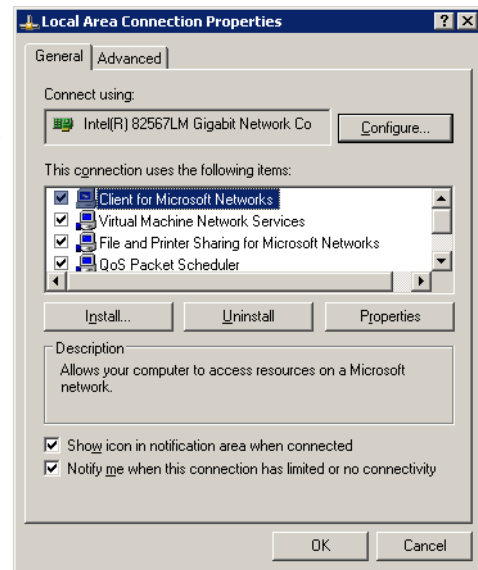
Local Area Connection Properties

? X

General | Advanced

Connect using:

Intel(R) 82567LM Gigabit Network Co

Configure...

This connection uses the following items:

Client for Microsoft Networks
Virtual Machine Network Services
File and Printer Sharing for Microsoft Networks
QoS Packet Scheduler

Install... | Uninstall | Properties

Description

Allows your computer to access resources on a Microsoft network.

Show icon in notification area when connected

Notify me when this connection has limited or no connectivity

OK | Cancel